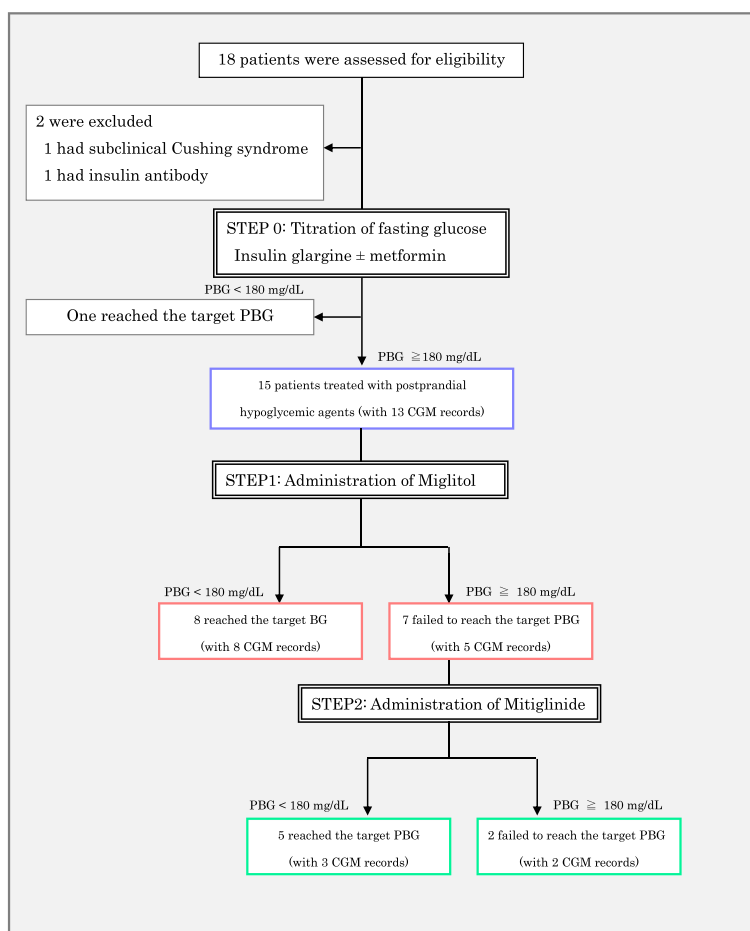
18 patients were assessed for eligibility

2 were excluded
1 had subclinical Cushing syndrome
1 had insulin antibody

STEP 0: Titration of fasting glucose
Insulin glargine ± metformin

PBG < 180 mg/dL

One reached the target PBG

PBG ≧180 mg/dL

15 patients treated with postprandial hypoglycemic agents (with 13 CGM records)

STEP1: Administration of Miglitol

PBG < 180 mg/dL

8 reached the target BG (with 8 CGM records)

PBG ≧ 180 mg/dL

7 failed to reach the target PBG (with 5 CGM records)

STEP2: Administration of Mitiglinide

PBG < 180 mg/dL

5 reached the target PBG (with 3 CGM records)

PBG ≧ 180 mg/dL

2 failed to reach the target PBG (with 2 CGM records)